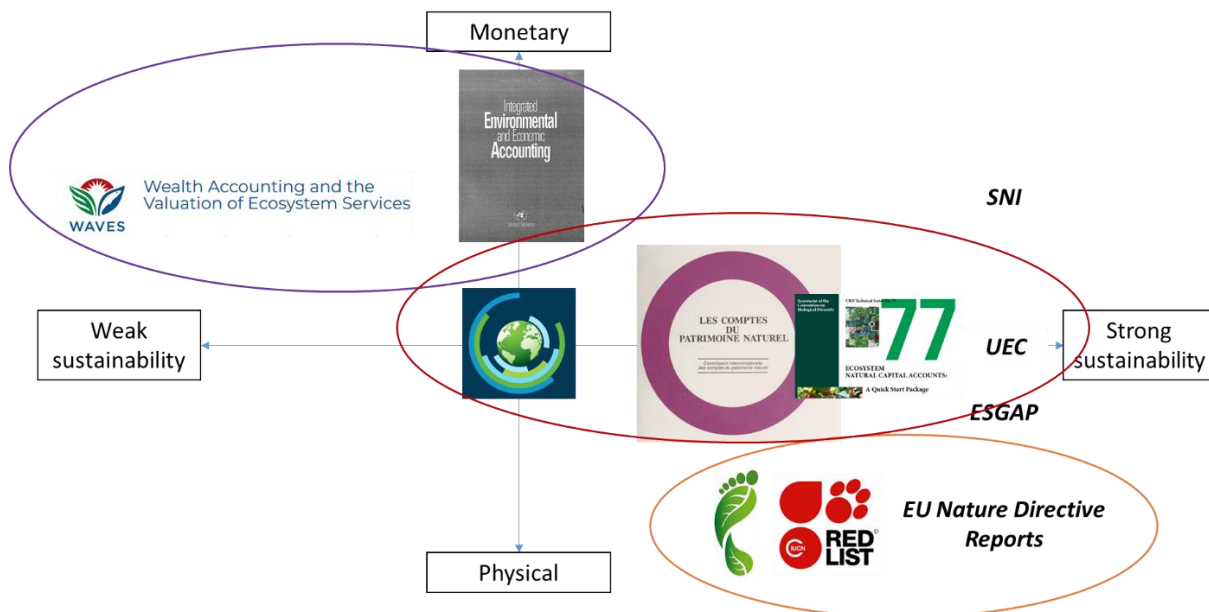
Monetary

Integrated Environmental and Economic Accounting

United Nations

WAVES

Wealth Accounting and the Valuation of Ecosystem Services

SNI

LES COMPTES DU PATRIMOINE NATUREL

Commission interministérielle des comptes du patrimoine naturel

Secretariat of the Convention on Biological Diversity

CBD Technical Series No. 77

77

ECOSYSTEM NATURAL CAPITAL ACCOUNTS:

A Quick Start Package

Weak sustainability

UEC

Strong sustainability

ESGAP

IUCN

RED LIST

EU Nature Directive Reports

Physical